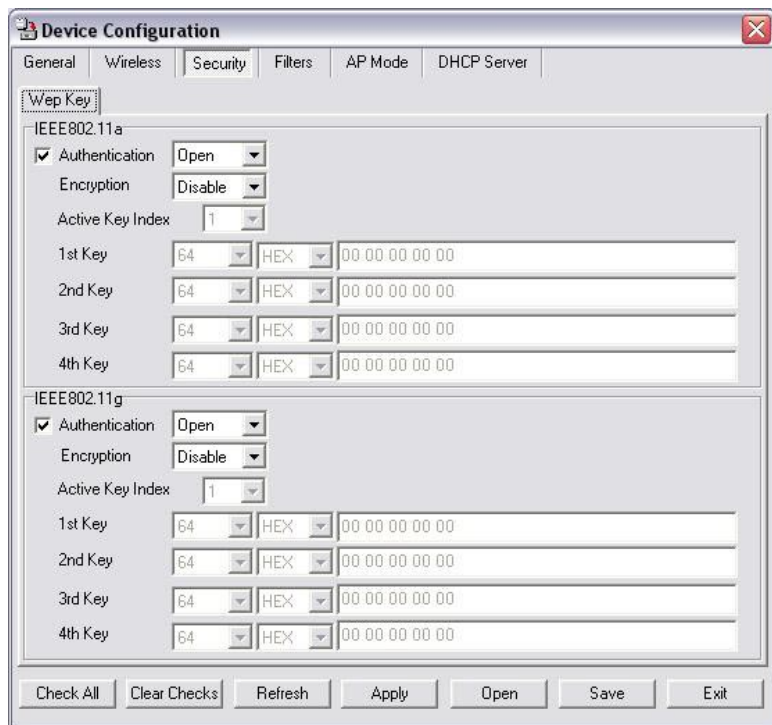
Device Configuration

General | Wireless | Security | Filters | AP Mode | DHCP Server

Wep Key

IEEE802.11a

Authentication Open

Encryption Disable

Active Key Index 1

1st Key 64 HEX 00 00 00 00 00

2nd Key 64 HEX 00 00 00 00 00

3rd Key 64 HEX 00 00 00 00 00

4th Key 64 HEX 00 00 00 00 00

IEEE802.11g

Authentication Open

Encryption Disable

Active Key Index 1

1st Key 64 HEX 00 00 00 00 00

2nd Key 64 HEX 00 00 00 00 00

3rd Key 64 HEX 00 00 00 00 00

4th Key 64 HEX 00 00 00 00 00

Check All | Clear Checks | Refresh | Apply | Open | Save | Exit